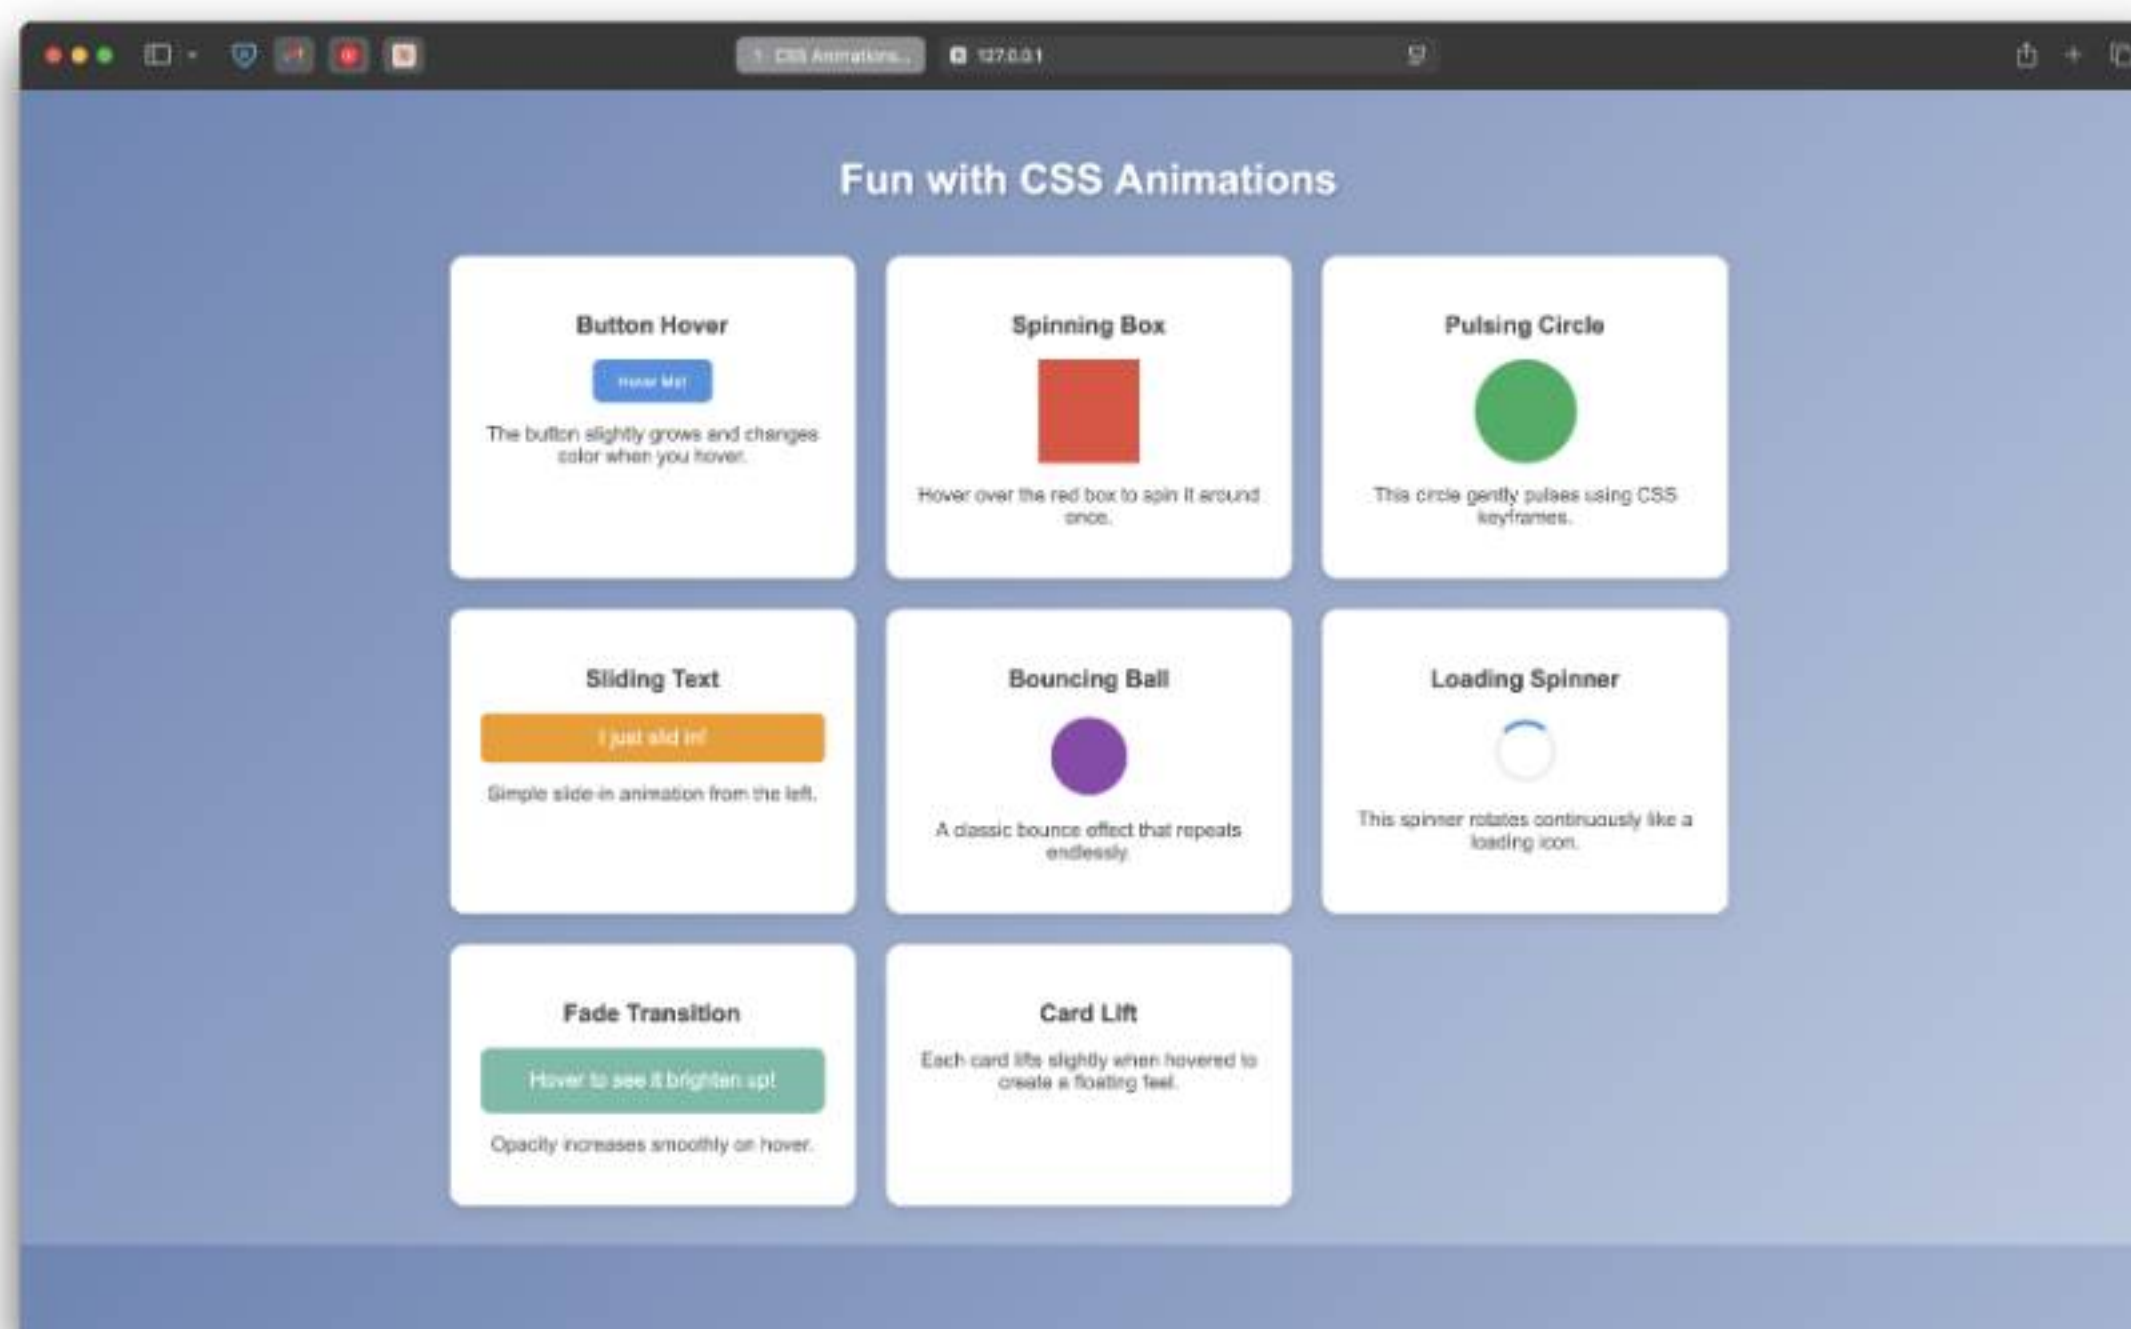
CSS Animations...

127.0.0.1

Fun with CSS Animations

Button Hover

Hover Me!

The button slightly grows and changes color when you hover.

Spinning Box

Hover over the red box to spin it around once.

Pulsing Circle

This circle gently pulses using CSS keyframes.

Sliding Text

I just slid in!

Simple slide-in animation from the left.

Bouncing Ball

A classic bounce effect that repeats endlessly.

Loading Spinner

This spinner rotates continuously like a loading icon.

Fade Transition

Hover to see it brighten up!

Opacity increases smoothly on hover.

Card Lift

Each card lifts slightly when hovered to create a floating feel.